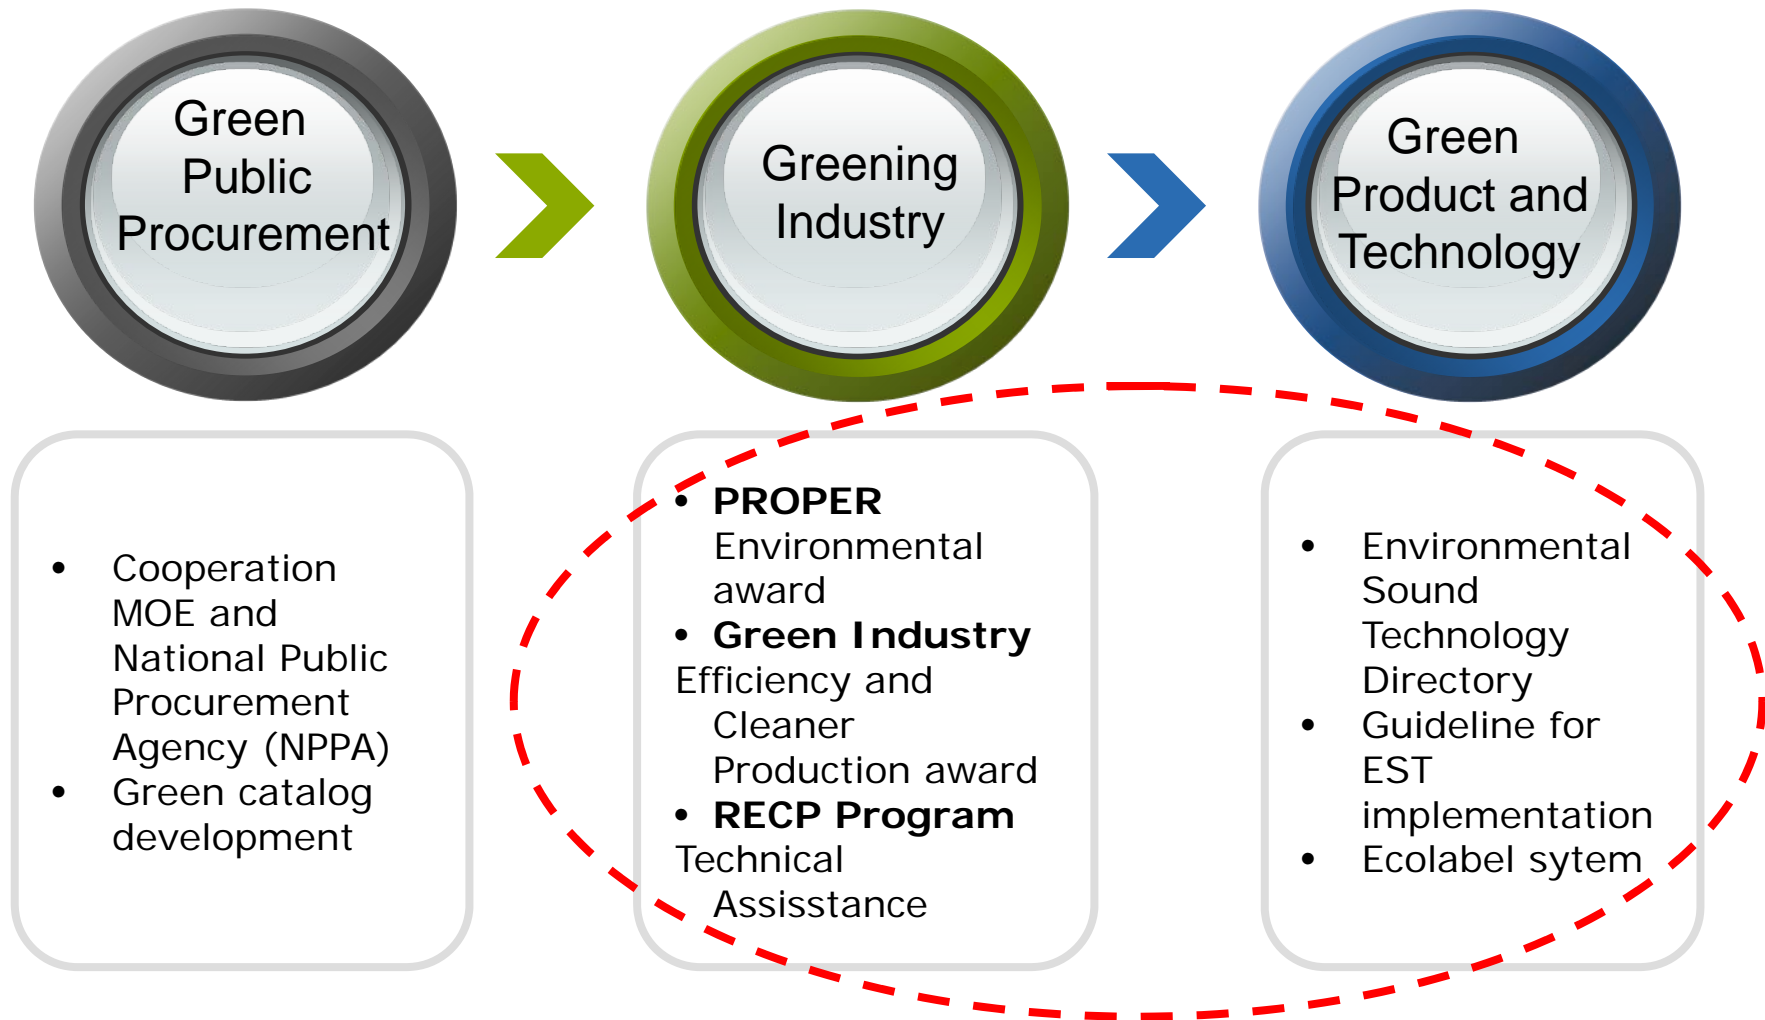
Green Public Procurement

Greening Industry

Green Product and Technology

- Cooperation MOE and National Public Procurement Agency (NPPA)
- Green catalog development

- **PROPER** Environmental award
- **Green Industry** Efficiency and Cleaner Production award
- **RECP Program** Technical Assisstance

- Environmental Sound Technology Directory
- Guideline for EST implementation
- Ecolabel sytem